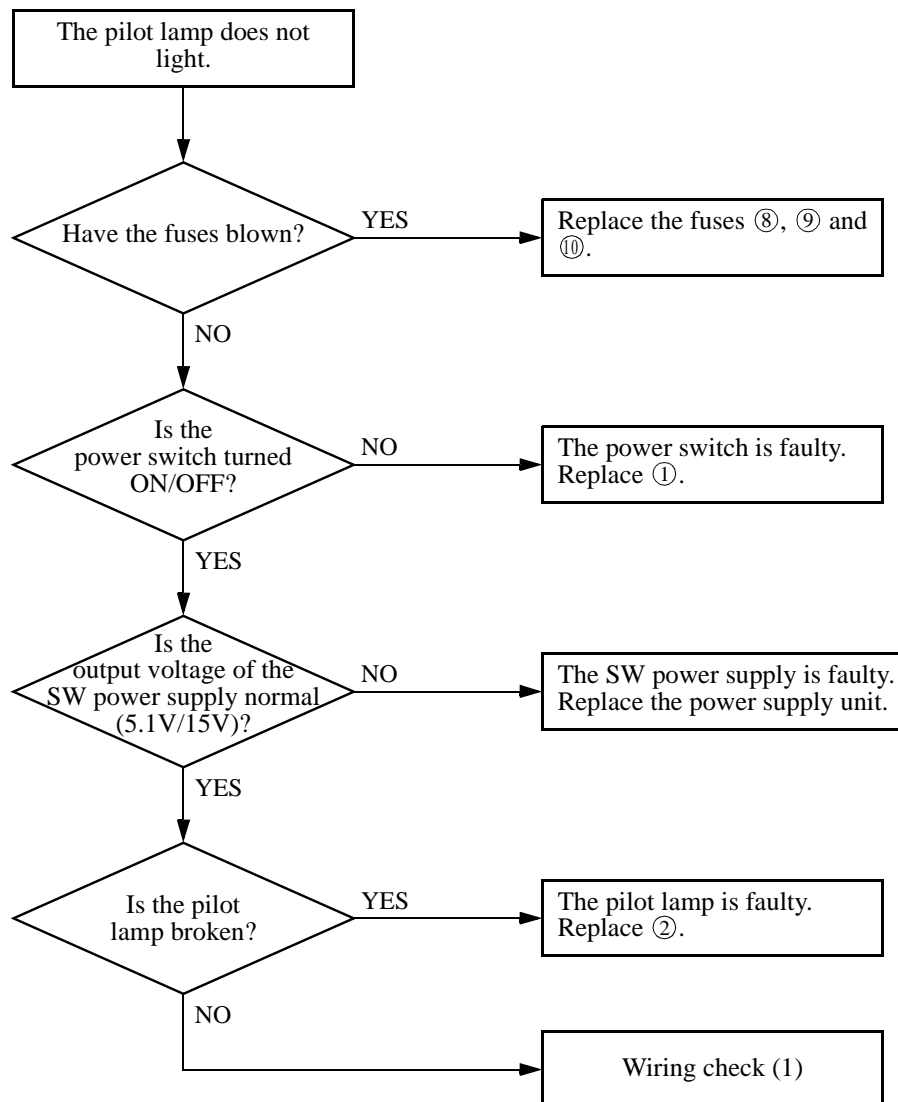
The pilot lamp does not light.

Have the fuses blown?

YES

Replace the fuses ⑧, ⑨ and ⑩.

NO

Is the power switch turned ON/OFF?

NO

The power switch is faulty. Replace ①.

YES

Is the output voltage of the SW power supply normal (5.1V/15V)?

NO

The SW power supply is faulty. Replace the power supply unit.

YES

Is the pilot lamp broken?

YES

The pilot lamp is faulty. Replace ②.

NO

Wiring check (1)